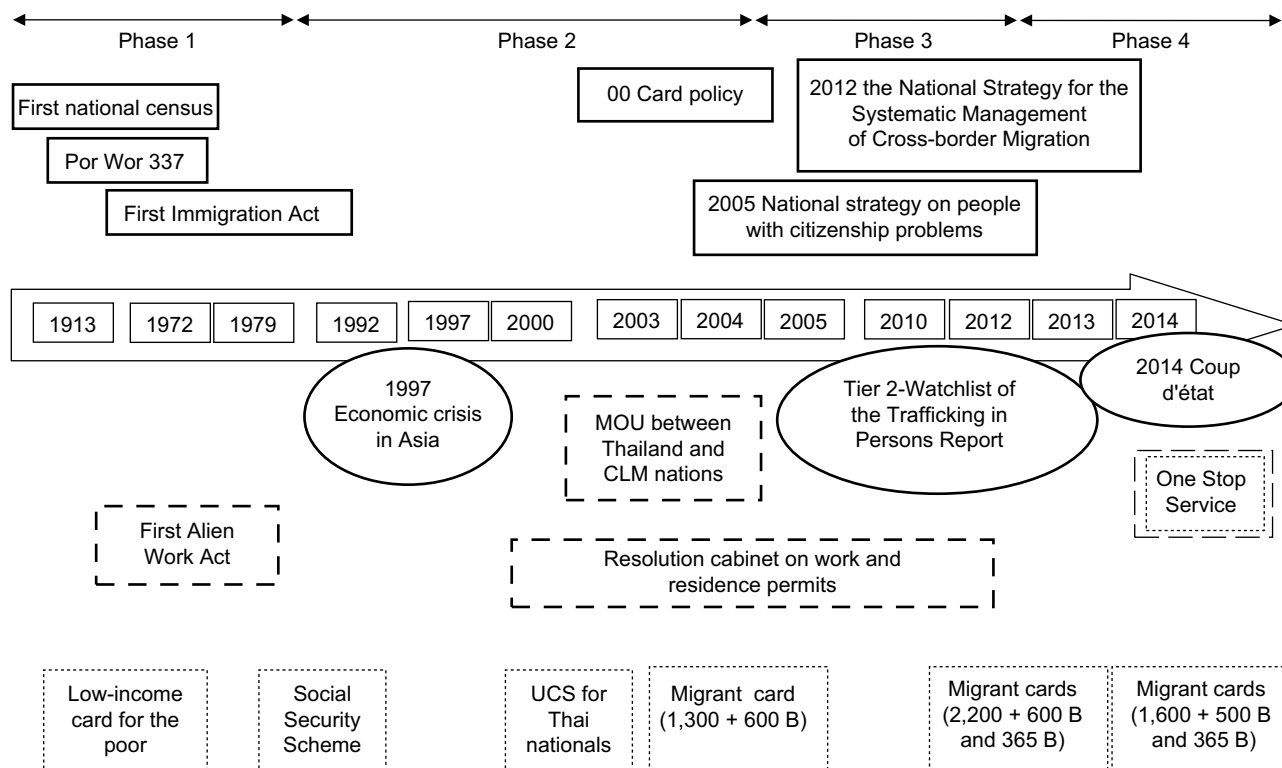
Phase 1
Phase 2
Phase 3
Phase 4

First national census

Por Wor 337

First Immigration Act

00 Card policy

2012 the National Strategy for the Systematic Management of Cross-border Migration

2005 National strategy on people with citizenship problems

1913
1972
1979
1992
1997
2000
2003
2004
2005
2010
2012
2013
2014

1997 Economic crisis in Asia

MOU between Thailand and CLM nations

Tier 2-Watchlist of the Trafficking in Persons Report

2014 Coup d'état

One Stop Service

First Alien Work Act

Resolution cabinet on work and residence permits

Low-income card for the poor

Social Security Scheme

UCS for Thai nationals

Migrant card (1,300 + 600 B)

Migrant cards (2,200 + 600 B and 365 B)

Migrant cards (1,600 + 500 B and 365 B)